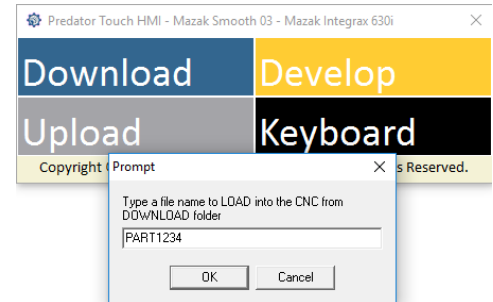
Predator Touch HMI - Mazak Smooth 03 - Mazak Integrax 630i

Download

Develop

Upload

Keyboard

Copyright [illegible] s Reserved.

Prompt

Type a file name to LOAD into the CNC from DOWNLOAD folder

PART1234

OK

Cancel